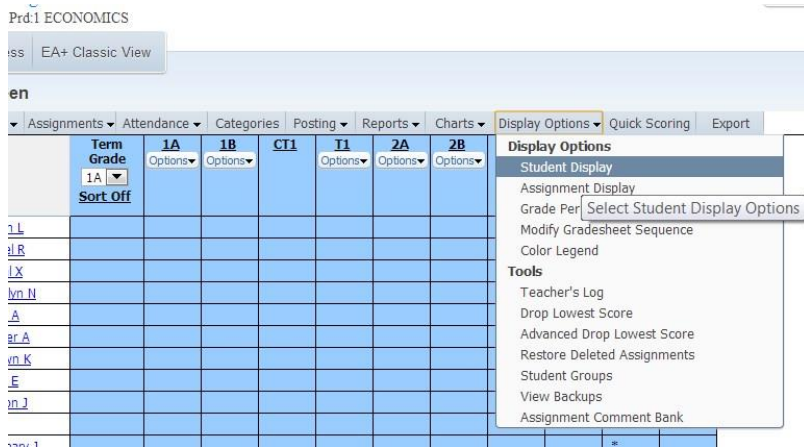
Prd:1 ECONOMICS

ss | EA+ Classic View

en

Assignments ▾ | Attendance ▾ | Categories | Posting ▾ | Reports ▾ | Charts ▾ | Display Options ▾ | Quick Scoring | Export

| Term Grade 1A ▾ Sort Off | 1A Options▾ | 1B Options▾ | CT1 | T1 Options▾ | 2A Options▾ | 2B Options▾ |
|---|---|---|---|---|---|---|

n L
l R
l X
lyn N
A
er A
yn K
E
n J

Display Options
Student Display
Assignment Display
Grade Per
Select Student Display Options
Modify Gradesheet Sequence
Color Legend
Tools
Teacher's Log
Drop Lowest Score
Advanced Drop Lowest Score
Restore Deleted Assignments
Student Groups
View Backups
Assignment Comment Bank

*